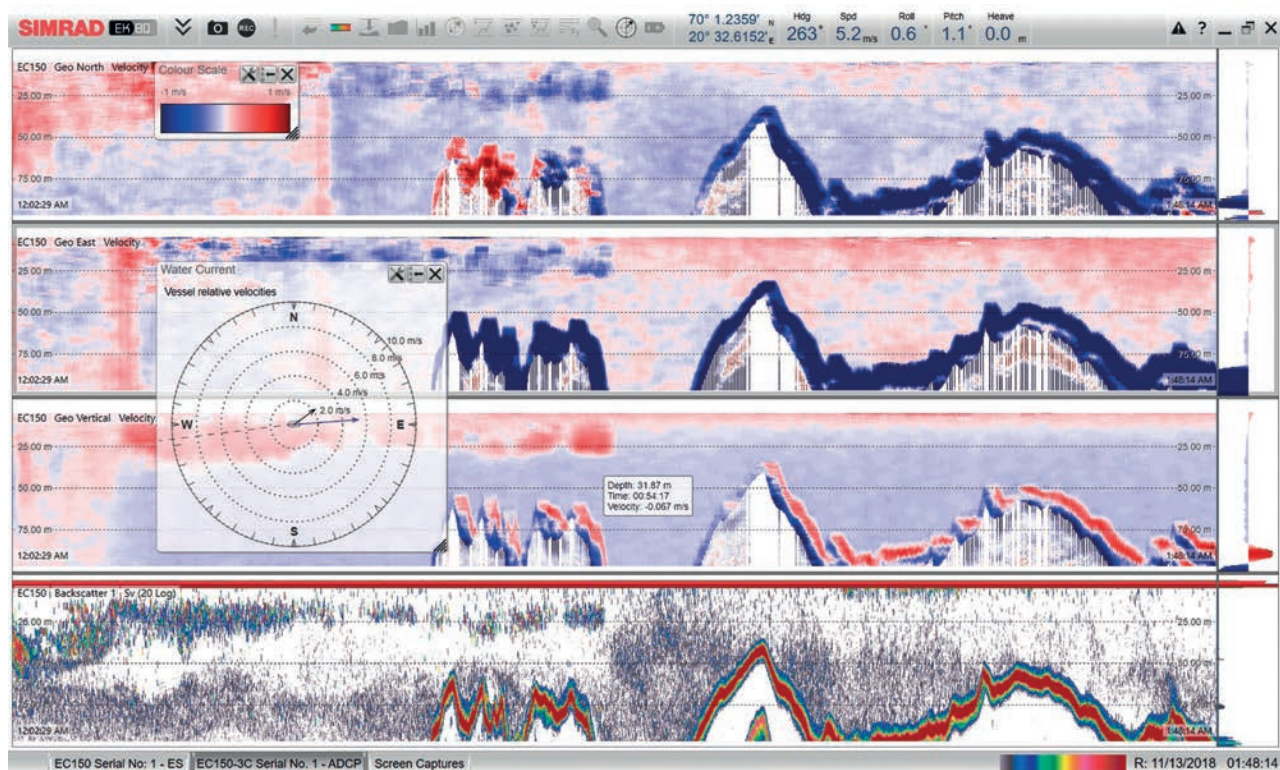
SIMRAD EK80

REC

70° 1.2359' N
20° 32.6152' E

Hdg 263°
Spd 5.2 m/s
Roll 0.6°
Pitch 1.1°
Heave 0.0 m

EC150 Geo North Velocity

Colour Scale
-1 m/s
1 m/s

25.00 m
50.00 m
75.00 m
12:02:29 AM
1:48:14 AM

EC150 Geo East Velocity

Water Current
Vessel relative velocities
N
W
E
S
10.0 m/s
8.0 m/s
6.0 m/s
4.0 m/s
2.0 m/s

25.00 m
50.00 m
75.00 m
12:02:29 AM
1:48:14 AM

EC150 Geo Vertical Velocity

Depth: 31.87 m
Time: 00:54:17
Velocity: -0.067 m/s

25.00 m
50.00 m
75.00 m
12:02:29 AM
1:48:14 AM

EC150 | Backscatter 1 Sv (20 Log)

25.00 m
50.00 m
12:02:29 AM
1:48:14 AM

EC150 Serial No: 1 - ES
EC150-3C Serial No. 1 - ADCP
Screen Captures
R: 11/13/2018 01:48:14